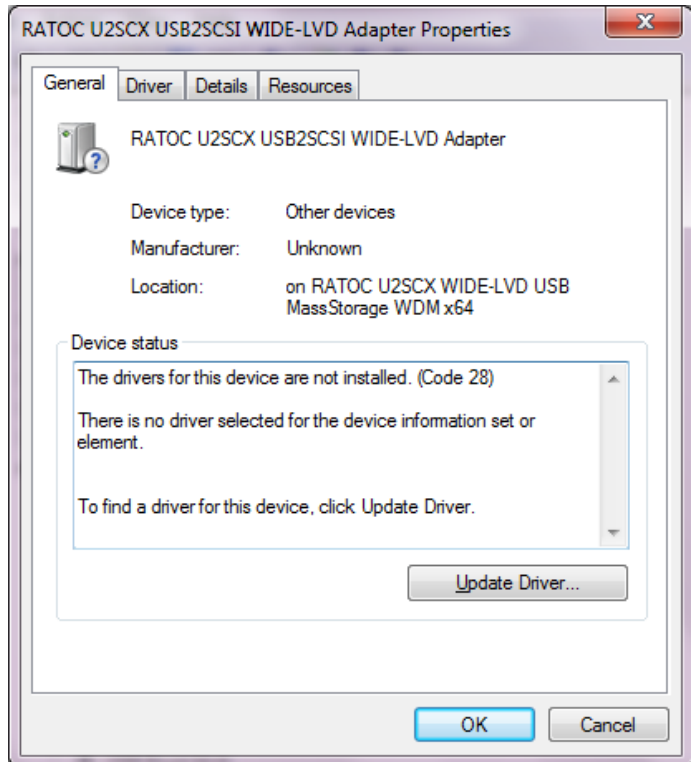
RATOC U2SCX USB2SCSI WIDE-LVD Adapter Properties

X

General | Driver | Details | Resources

RATOC U2SCX USB2SCSI WIDE-LVD Adapter

Device type: Other devices

Manufacturer: Unknown

Location: on RATOC U2SCX WIDE-LVD USB MassStorage WDM x64

Device status

The drivers for this device are not installed. (Code 28)

There is no driver selected for the device information set or element.

To find a driver for this device, click Update Driver.

Update Driver...

OK

Cancel